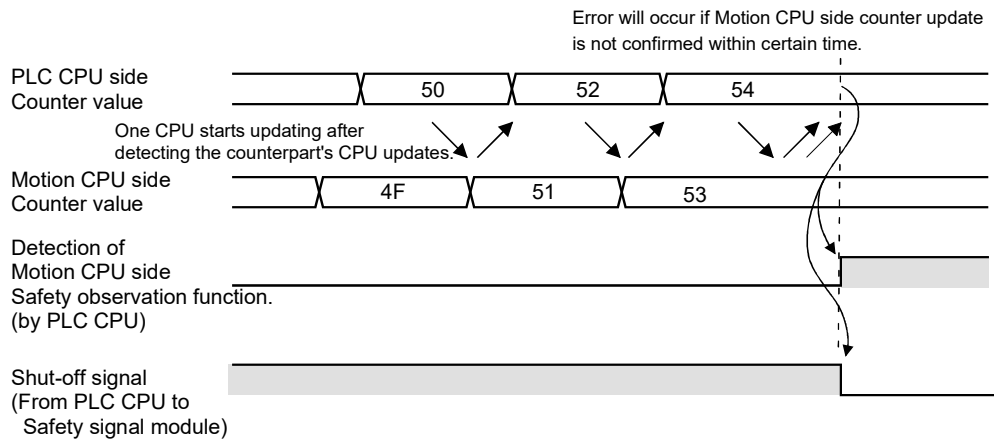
Error will occur if Motion CPU side counter update is not confirmed within certain time.

PLC CPU side
Counter value

50

52

54

One CPU starts updating after detecting the counterpart's CPU updates.

Motion CPU side
Counter value

4F

51

53

Detection of
Motion CPU side
Safety observation function.
(by PLC CPU)

Shut-off signal
(From PLC CPU to
Safety signal module)